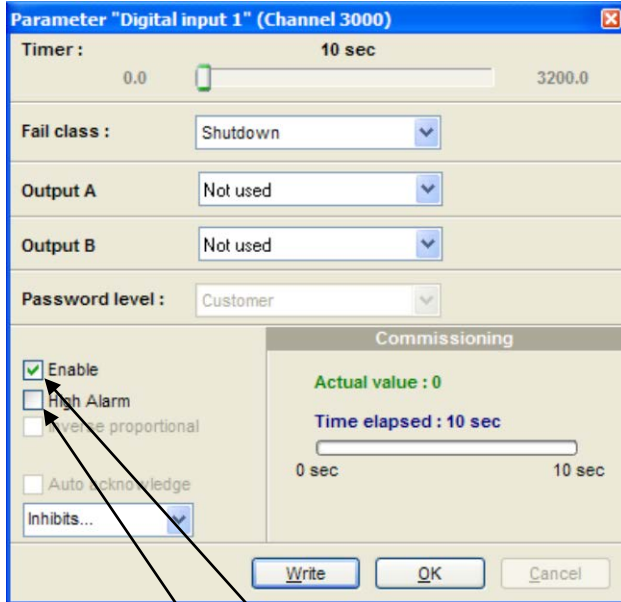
Parameter "Digital input 1" (Channel 3000)

Timer : 10 sec
0.0 3200.0

Fail class : Shutdown

Output A Not used

Output B Not used

Password level : Customer

Enable
High Alarm
Inverse proportional

Auto acknowledge

Inhibits...

Commissioning

Actual value : 0

Time elapsed : 10 sec

0 sec 10 sec

Write OK Cancel